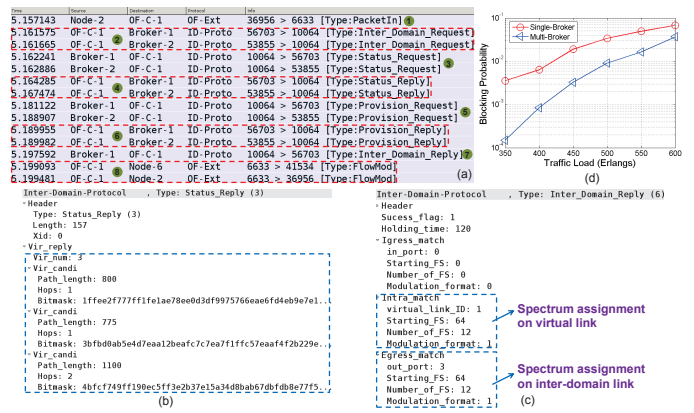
| Time | Source | Destination | Protocol | Info |
|---|---|---|---|---|
| 5.157143 | Node-2 | OF-C-1 | OF-Ext | 36956 > 6633 [Type:PacketIn] ① |
| 5.161575 | OF-C-1 ② | Broker-1 | ID-Proto | 56703 > 10064 [Type:Inter_Domain_Request] |
| 5.161665 | OF-C-1 | Broker-2 | ID-Proto | 53855 > 10064 [Type:Inter_Domain_Request] |
| 5.162241 | Broker-1 | OF-C-1 | ID-Proto | 10064 > 56703 [Type:Status_Request] |
| 5.162886 | Broker-2 | OF-C-1 | ID-Proto | 10064 > 53855 [Type:Status_Request] ③ |
| 5.164285 | OF-C-1 ④ | Broker-1 | ID-Proto | 56703 > 10064 [Type:Status_Reply] |
| 5.167474 | OF-C-1 | Broker-2 | ID-Proto | 53855 > 10064 [Type:Status_Reply] |
| 5.181122 | Broker-1 | OF-C-1 | ID-Proto | 10064 > 56703 [Type:Provision_Request] |
| 5.188907 | Broker-2 | OF-C-1 | ID-Proto | 10064 > 53855 [Type:Provision_Request] ⑤ |
| 5.189955 | OF-C-1 ⑥ | Broker-1 | ID-Proto | 56703 > 10064 [Type:Provision_Reply] |
| 5.189982 | OF-C-1 | Broker-2 | ID-Proto | 53855 > 10064 [Type:Provision_Reply] |
| 5.197592 | Broker-1 | OF-C-1 | ID-Proto | 10064 > 56703 [Type:Inter_Domain_Reply] ⑦ |
| 5.199093 | OF-C-1 ⑧ | Node-6 | OF-Ext | 6633 > 41534 [Type:FlowMod] |
| 5.199481 | OF-C-1 | Node-2 | OF-Ext | 6633 > 36956 [Type:FlowMod] |

(a)

Single-Broker
Multi-Broker
Blocking Probability
$10^{-1}$
$10^{-2}$
$10^{-3}$
350 400 450 500 550 600
Traffic Load (Erlangs)
(d)

Inter-Domain-Protocol , Type: Status_Reply (3)
Header
Type: Status_Reply (3)
Length: 157
Xid: 0
Vir_reply
Vir_num: 3
Vir_candi
Path_length: 800
Hops: 1
Bitmask: 1ffee2f777ff1fe1ae78ee0d3df9975766eae6fd4eb9e7e1...
Vir_candi
Path_length: 775
Hops: 1
Bitmask: 3bfbd0ab5e4d7eaa12beafc7c7ea7f1ffc57eaaf4f2b229e...
Vir_candi
Path_length: 1100
Hops: 2
Bitmask: 4bfcf749ff190ec5ff3e2b37e15a34d8bab67dbfdb8e77f5...
(b)

Inter-Domain-Protocol , Type: Inter_Domain_Reply (6)
Header
Sucess_flag: 1
Holding_time: 120
Igress_match
in_port: 0
Starting_FS: 0
Number_of_FS: 0
Modulation_format: 0
Intra_match
virtual_link_ID: 1
Starting_FS: 64
Number_of_FS: 12
Modulation_format: 1
Egress_match
out_port: 3
Starting_FS: 64
Number_of_FS: 12
Modulation_format: 1
Spectrum assignment on virtual link
Spectrum assignment on inter-domain link
(c)